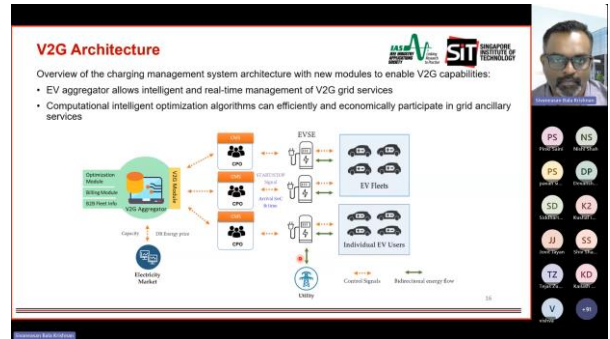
V2G Architecture

IAS SIT SINGAPORE INSTITUTE OF TECHNOLOGY

Overview of the charging management system architecture with new modules to enable V2G capabilities:

• EV aggregator allows intelligent and real-time management of V2G grid services

• Computational intelligent optimization algorithms can efficiently and economically participate in grid ancillary services

Optimization Module

Billing Module

B2B Fleet Info

V2G Module

V2G Aggregator

CMS

CPO

CMS

CPO

CMS

CPO

EVSE

EV Fleets

Individual EV Users

Capacity

DR Energy price

Electricity Market

Utility

Control Signals

Bidirectional energy flow

16

Sivaneasan Bala Krishnan

PS

NS

PS

DP

SD

K2

JJ

SS

TZ

KD

V

+91

Sivaneasan Bala Krishnan